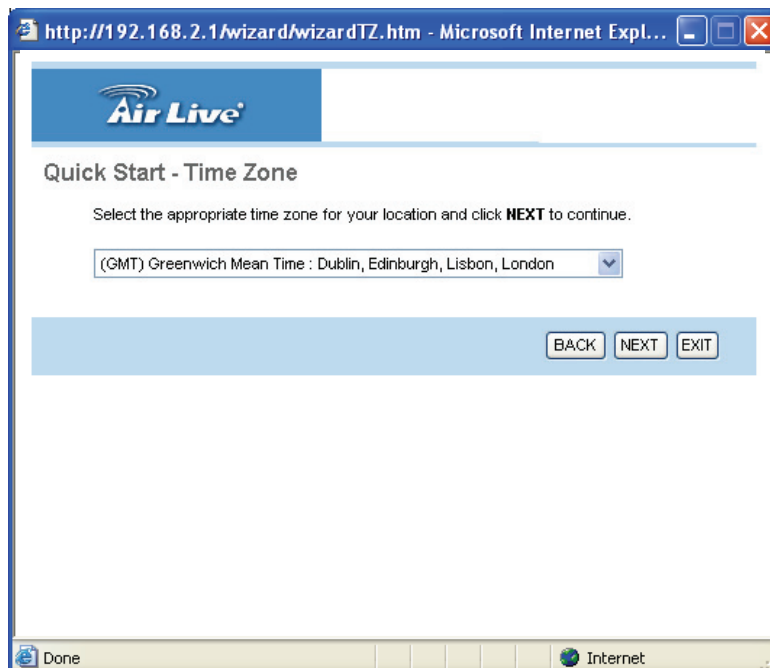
http://192.168.2.1/wizard/wizardTZ.htm - Microsoft Internet Expl...

Air Live

Quick Start - Time Zone

Select the appropriate time zone for your location and click **NEXT** to continue.

(GMT) Greenwich Mean Time : Dublin, Edinburgh, Lisbon, London

BACK NEXT EXIT

Done

Internet